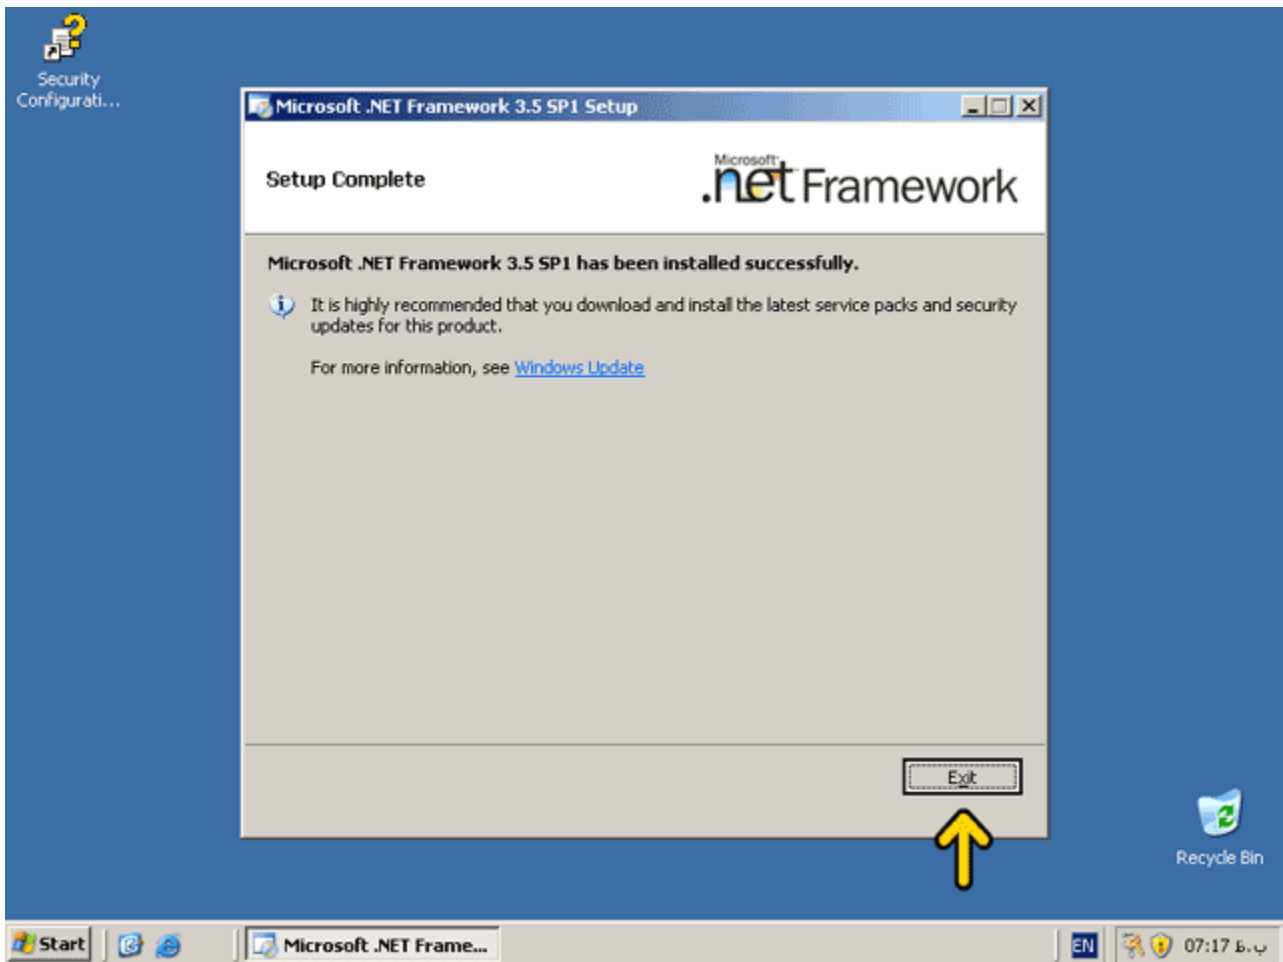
Security Configurati...

Microsoft .NET Framework 3.5 SP1 Setup

Setup Complete

Microsoft .net Framework

Microsoft .NET Framework 3.5 SP1 has been installed successfully.

It is highly recommended that you download and install the latest service packs and security updates for this product.

For more information, see Windows Update

Exit

Recycle Bin

Start

Microsoft .NET Frame...

EN

07:17 ب.ظ